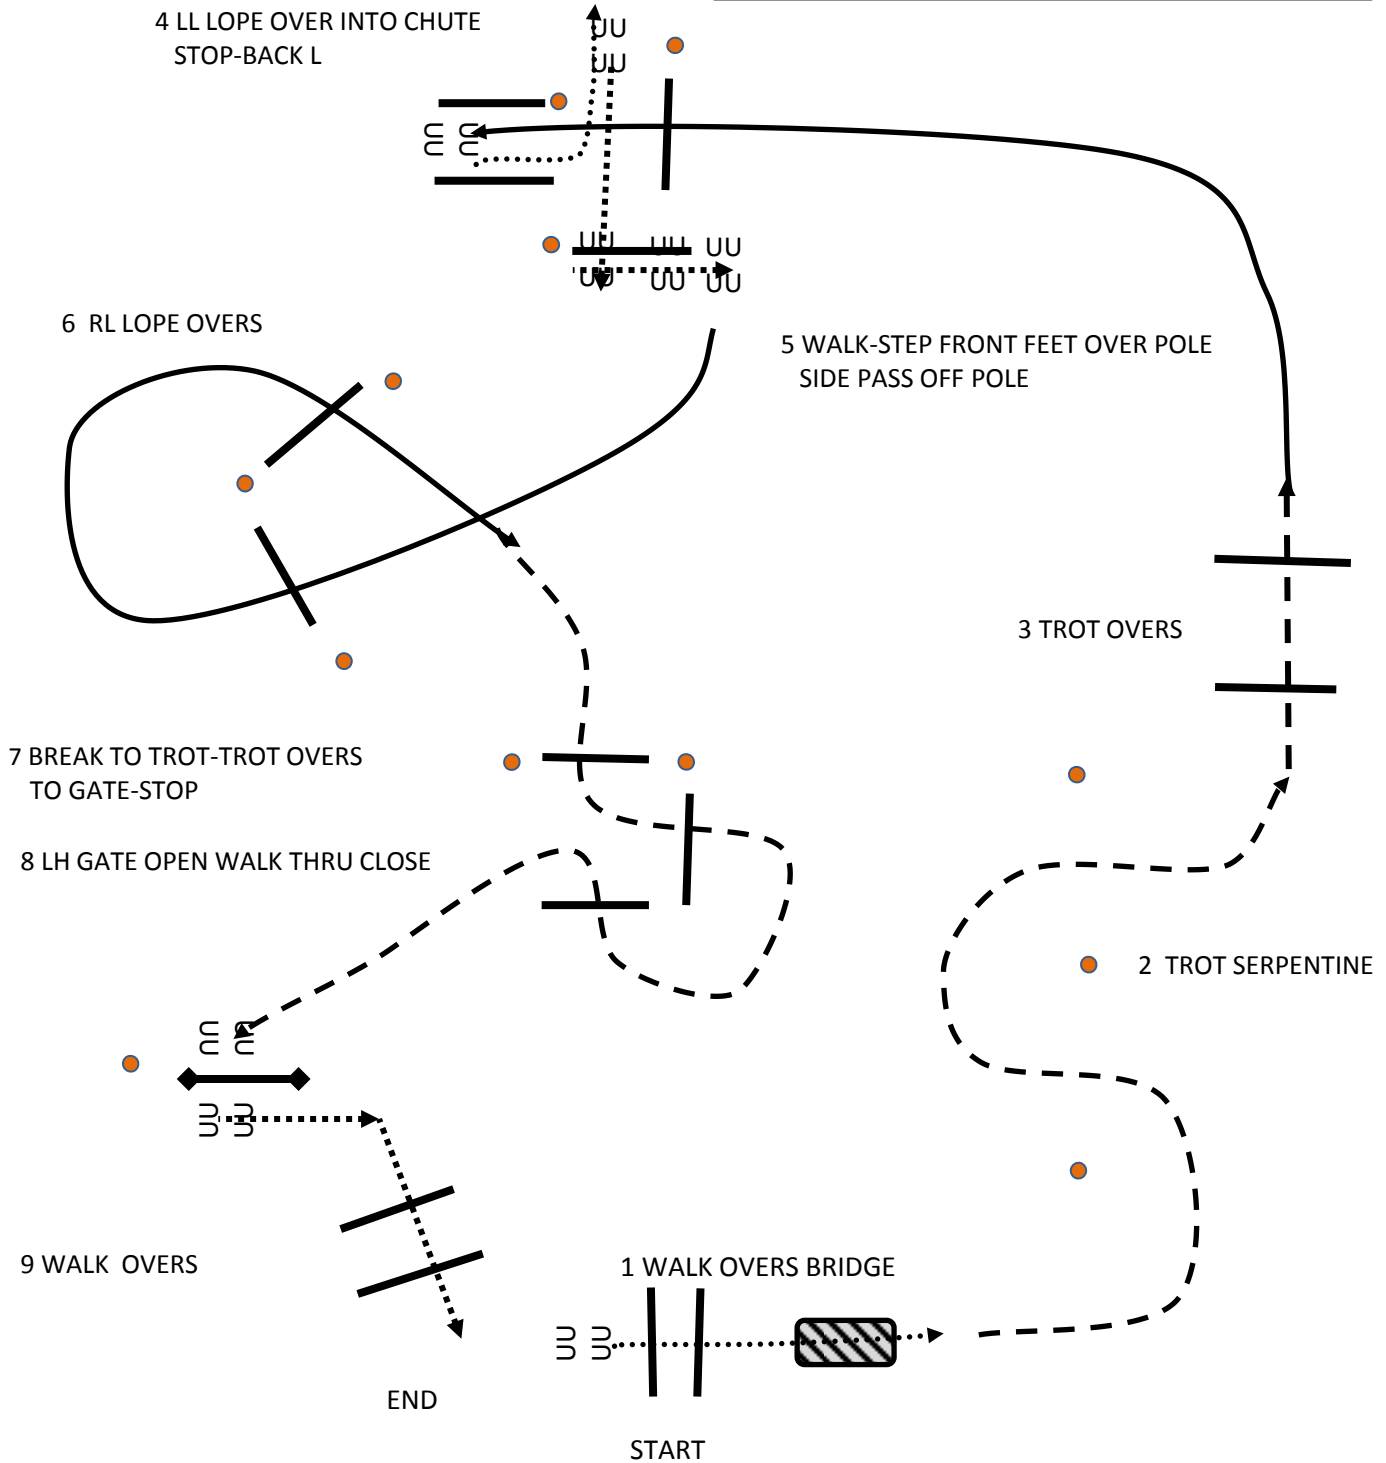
4 LL LOPE OVER INTO CHUTE
STOP-BACK L

6 RL LOPE OVERS

5 WALK-STEP FRONT FEET OVER POLE
SIDE PASS OFF POLE

3 TROT OVERS

7 BREAK TO TROT-TROT OVERS
TO GATE-STOP

8 LH GATE OPEN WALK THRU CLOSE

2 TROT SERPENTINE

9 WALK OVERS

1 WALK OVERS BRIDGE

END

START